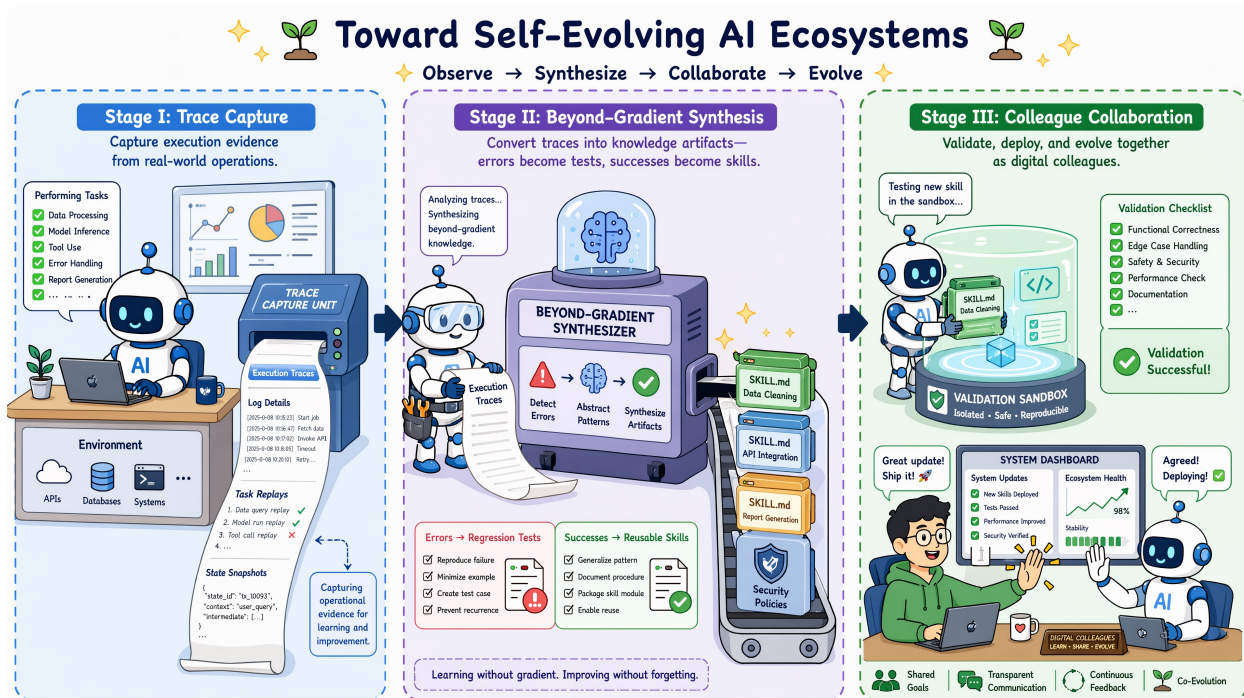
Toward Self-Evolving AI Ecosystems

Observe → Synthesize → Collaborate → Evolve

Stage I: Trace Capture

Capture execution evidence from real-world operations.

Performing Tasks
Data Processing
Model Inference
Tool Use
Error Handling
Report Generation
...

AI

TRACE CAPTURE UNIT

Execution Traces

Log Details
[2025-0-08 10:15:23] Start job
[2025-0-08 10:16:47] Fetch data
[2025-0-08 10:17:02] Invoke API
[2025-0-08 10:18:05] Timeout
[2025-0-08 10:20:10] Retry...
...

Task Replays
1. Data query replay ✓
2. Model run replay ✓
3. Tool call replay ✗
4. ...

State Snapshots
{
"state_id": "tx_10093",
"context": "user_query",
"intermediate": [...]
}
...

Environment
APIs Databases Systems ...

Capturing operational evidence for learning and improvement.

Stage II: Beyond-Gradient Synthesis

Convert traces into knowledge artifacts—errors become tests, successes become skills.

Analyzing traces... Synthesizing beyond-gradient knowledge.

Execution Traces

BEYOND-GRADIENT SYNTHESIZER

Detect Errors → Abstract Patterns → Synthesize Artifacts

SKILL.md Data Cleaning
SKILL.md API Integration
SKILL.md Report Generation
Security Policies

Errors → Regression Tests
Reproduce failure
Minimize example
Create test case
Prevent recurrence

Successes → Reusable Skills
Generalize pattern
Document procedure
Package skill module
Enable reuse

Learning without gradient. Improving without forgetting.

Stage III: Colleague Collaboration

Validate, deploy, and evolve together as digital colleagues.

Testing new skill in the sandbox...

AI

SKILL.md Data Cleaning

VALIDATION SANDBOX
Isolated · Safe · Reproducible

Validation Checklist
Functional Correctness
Edge Case Handling
Safety & Security
Performance Check
Documentation
...

Validation Successful!

Great update! Ship it!

SYSTEM DASHBOARD
System Updates
New Skills Deployed
Tests Passed
Performance Improved
Security Verified
Ecosystem Health
98%
Stability

Agreed! Deploying!

AI

DIGITAL COLLEAGUES
LEARN · SHARE · EVOLVE

Shared Goals
Transparent Communication
Continuous Feedback
Co-Evolution